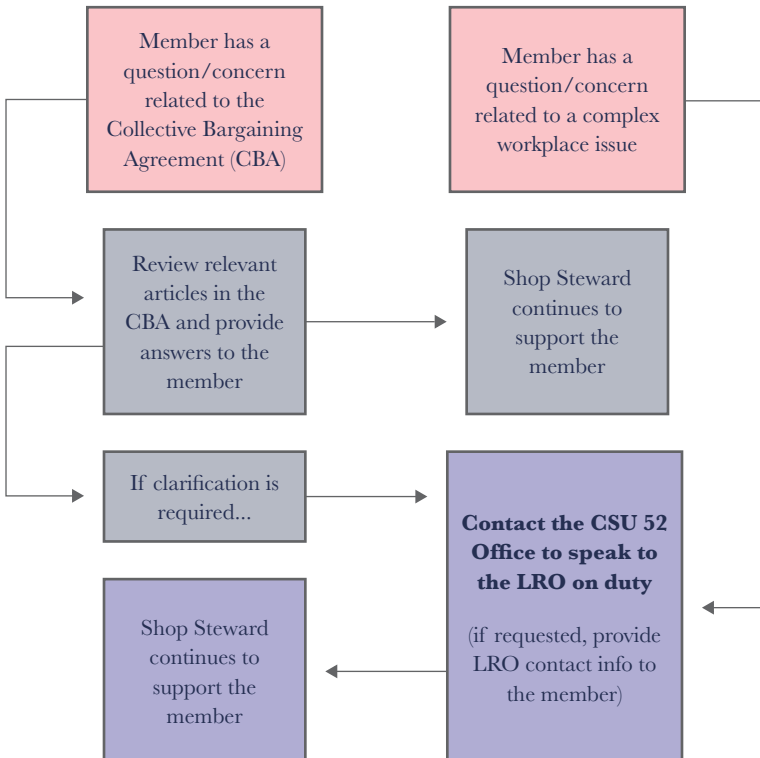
Member has a question/concern related to the Collective Bargaining Agreement (CBA)

Member has a question/concern related to a complex workplace issue

Review relevant articles in the CBA and provide answers to the member

Shop Steward continues to support the member

If clarification is required...

**Contact the CSU 52 Office to speak to the LRO on duty**

(if requested, provide LRO contact info to the member)

Shop Steward continues to support the member